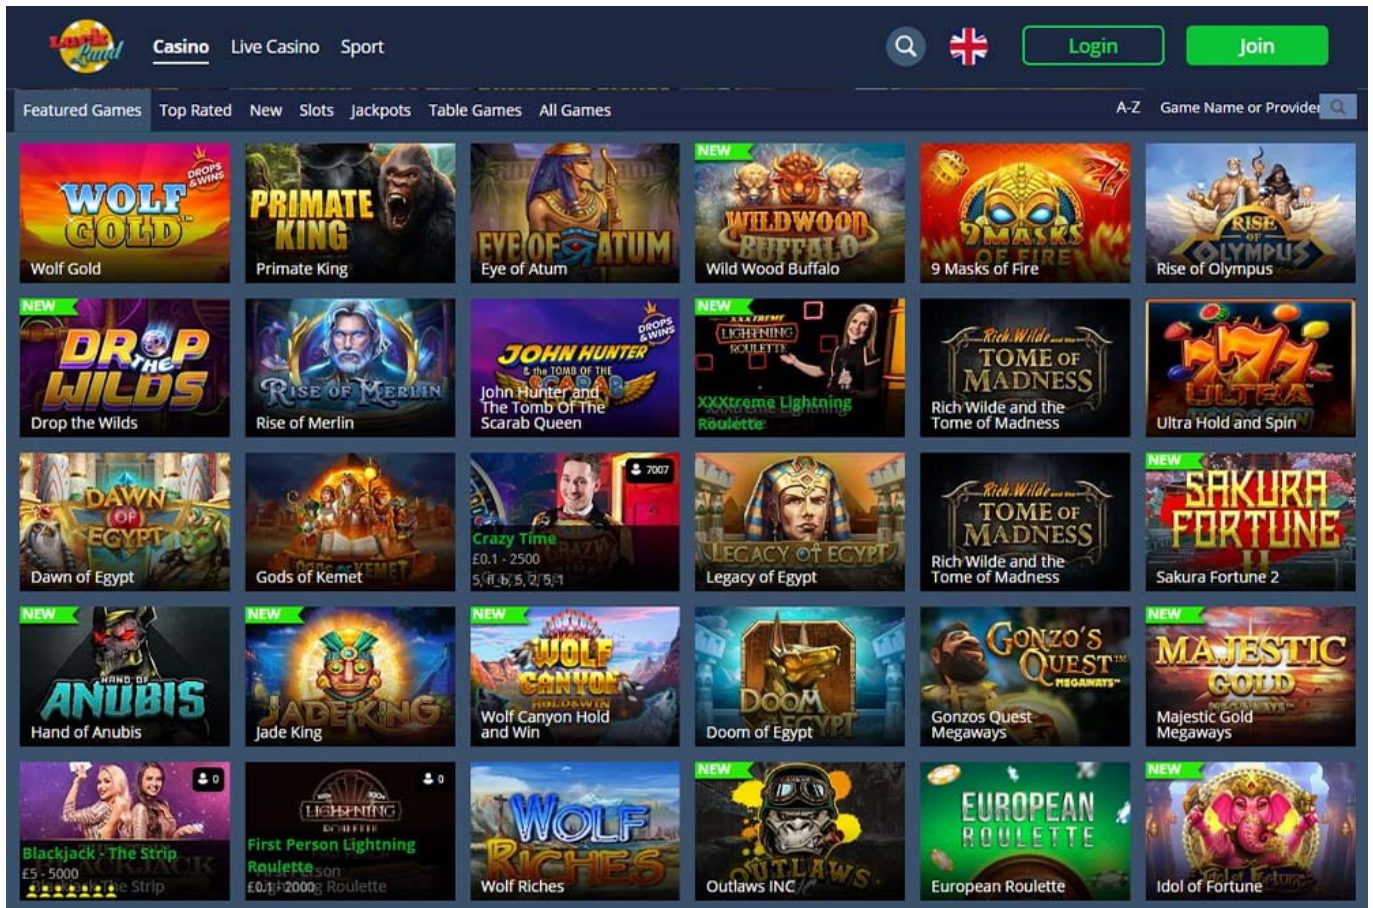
Lavish Land

Casino Live Casino Sport

Login Join

Featured Games Top Rated New Slots Jackpots Table Games All Games A-Z Game Name or Provider

Wolf Gold
Primate King
Eye of Atum
NEW
Wild Wood Buffalo
9 Masks of Fire
Rise of Olympus

NEW
Drop the Wilds
Rise of Merlin
John Hunter and The Tomb Of The Scarab Queen
NEW
XXXtreme Lightning Roulette
Rich Wilde and the Tome of Madness
Ultra Hold and Spin

Dawn of Egypt
Gods of Kemet
7007
Crazy Time
£0.1 - 2500
5, 1, 5, 2, 5, 1
Legacy of Egypt
Rich Wilde and the Tome of Madness
NEW
Sakura Fortune 2

NEW
Hand of Anubis
NEW
Jade King
NEW
Wolf Canyon Hold and Win
Doom of Egypt
Gonzos Quest Megaways
NEW
Majestic Gold Megaways

0
Blackjack - The Strip
£5 - 5000
0
First Person Lightning Roulette
£0.1 - 2000
Wolf Riches
NEW
Outlaws INC
European Roulette
NEW
Idol of Fortune